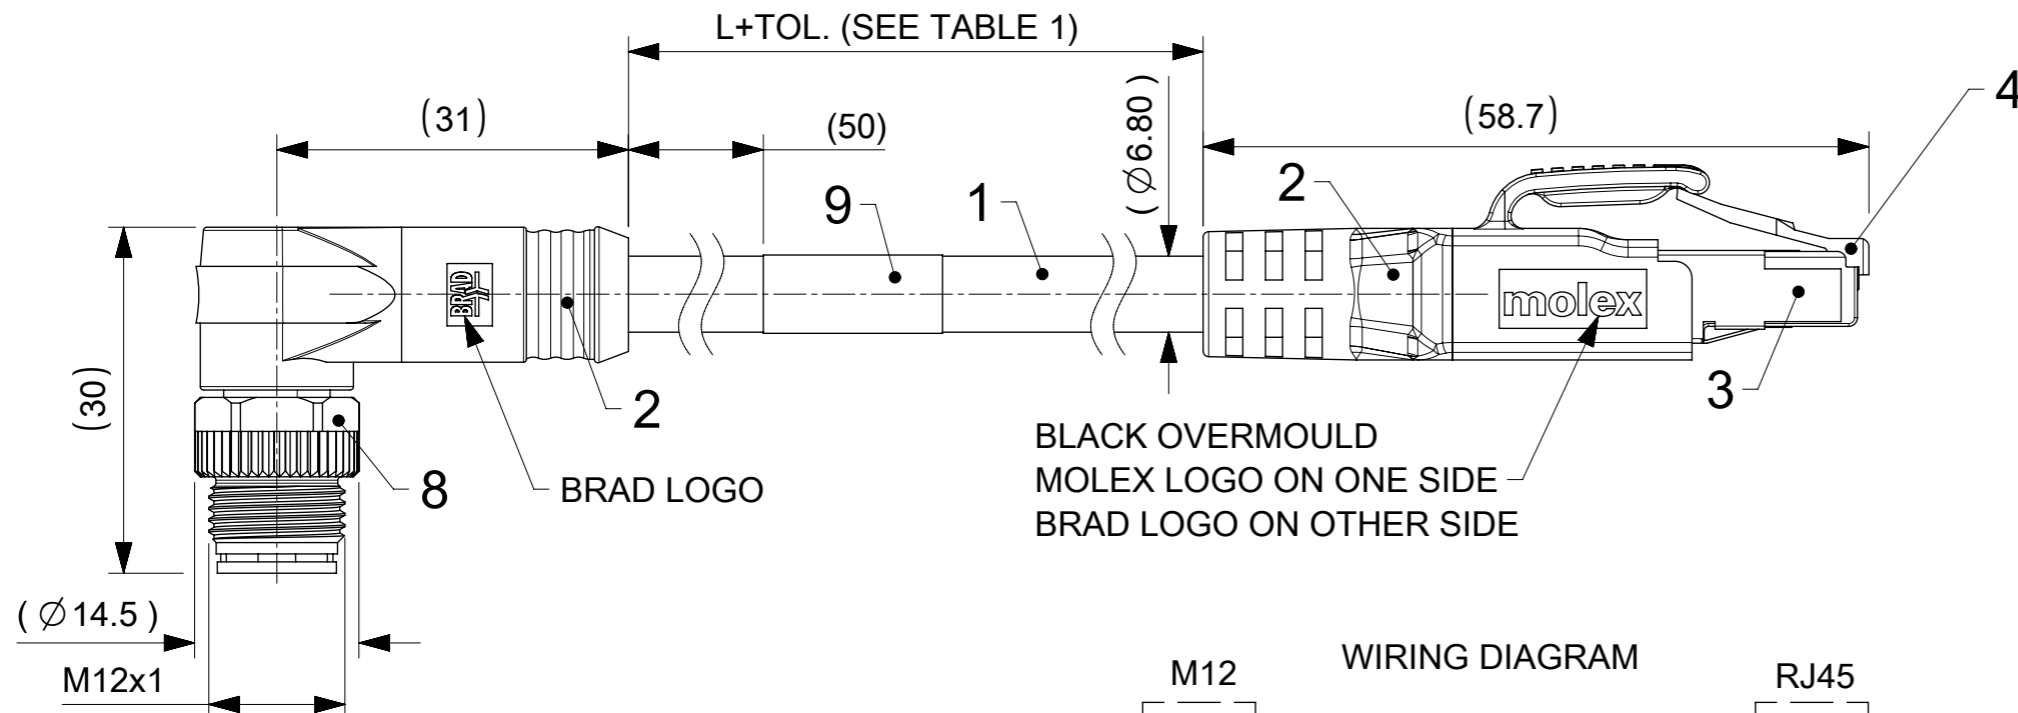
L+TOL. (SEE TABLE 1)

(31)

(50)

( $\varnothing$6.80 )

(58.7)

4

2

9

1

BRAD

molex

2

3

(30)

8

BRAD LOGO

BLACK OVERMOULD
MOLEX LOGO ON ONE SIDE
BRAD LOGO ON OTHER SIDE

( $\varnothing$14.5 )

M12x1

WIRING DIAGRAM

M12

RJ45